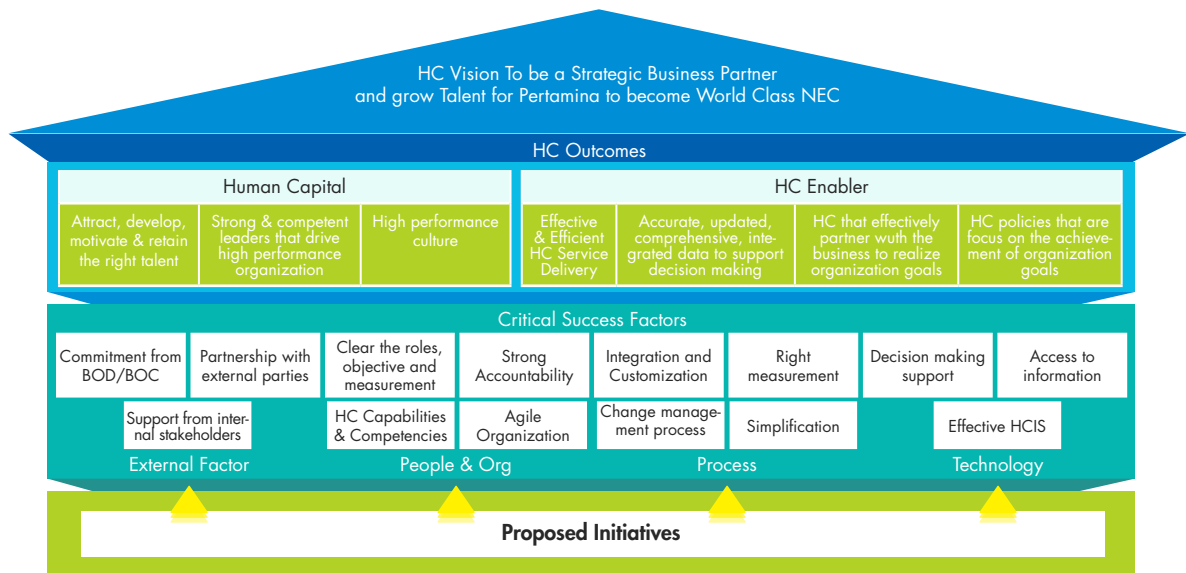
HC Vision To be a Strategic Business Partner and grow Talent for Pertamina to become World Class NEC

HC Outcomes

Human Capital

Attract, develop, motivate & retain the right talent

Strong & competent leaders that drive high performance organization

High performance culture

HC Enabler

Effective & Efficient HC Service Delivery

Accurate, updated, comprehensive, integrated data to support decision making

HC that effectively partner wuth the business to realize organization goals

HC policies that are focus on the achievement of organization goals

Critical Success Factors

Commitment from BOD/BOC

Partnership with external parties

Support from internal stakeholders

External Factor

Clear the roles, objective and measurement

Strong Accountability

HC Capabilities & Competencies

Agile Organization

People & Org

Integration and Customization

Right measurement

Change management process

Simplification

Process

Decision making support

Access to information

Effective HCIS

Technology

Proposed Initiatives